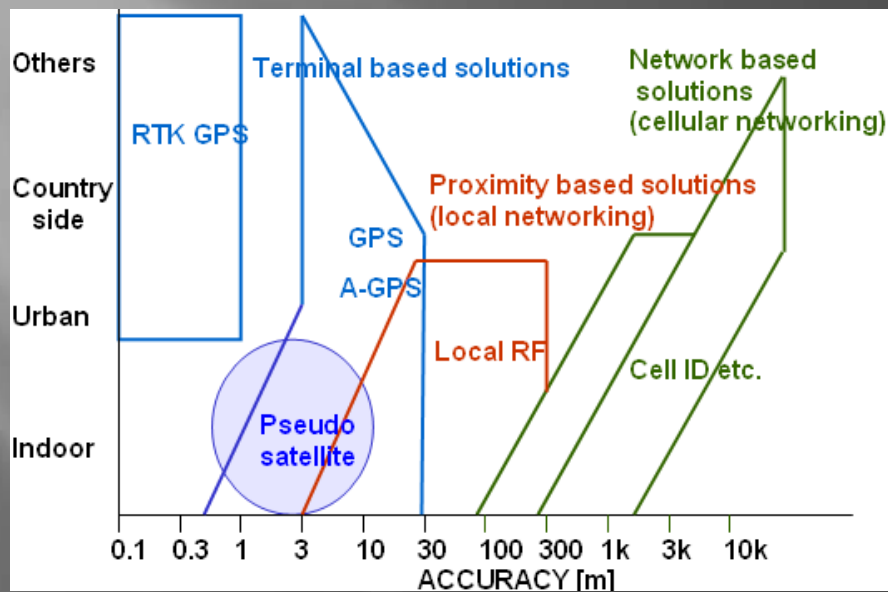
Others

Country side

Urban

Indoor

RTK GPS

Terminal based solutions

GPS

A-GPS

Pseudo satellite

Proximity based solutions (local networking)

Local RF

Network based solutions (cellular networking)

Cell ID etc.

0.1 0.3 1 3 10 30 100 300 1k 3k 10k

ACCURACY [m]